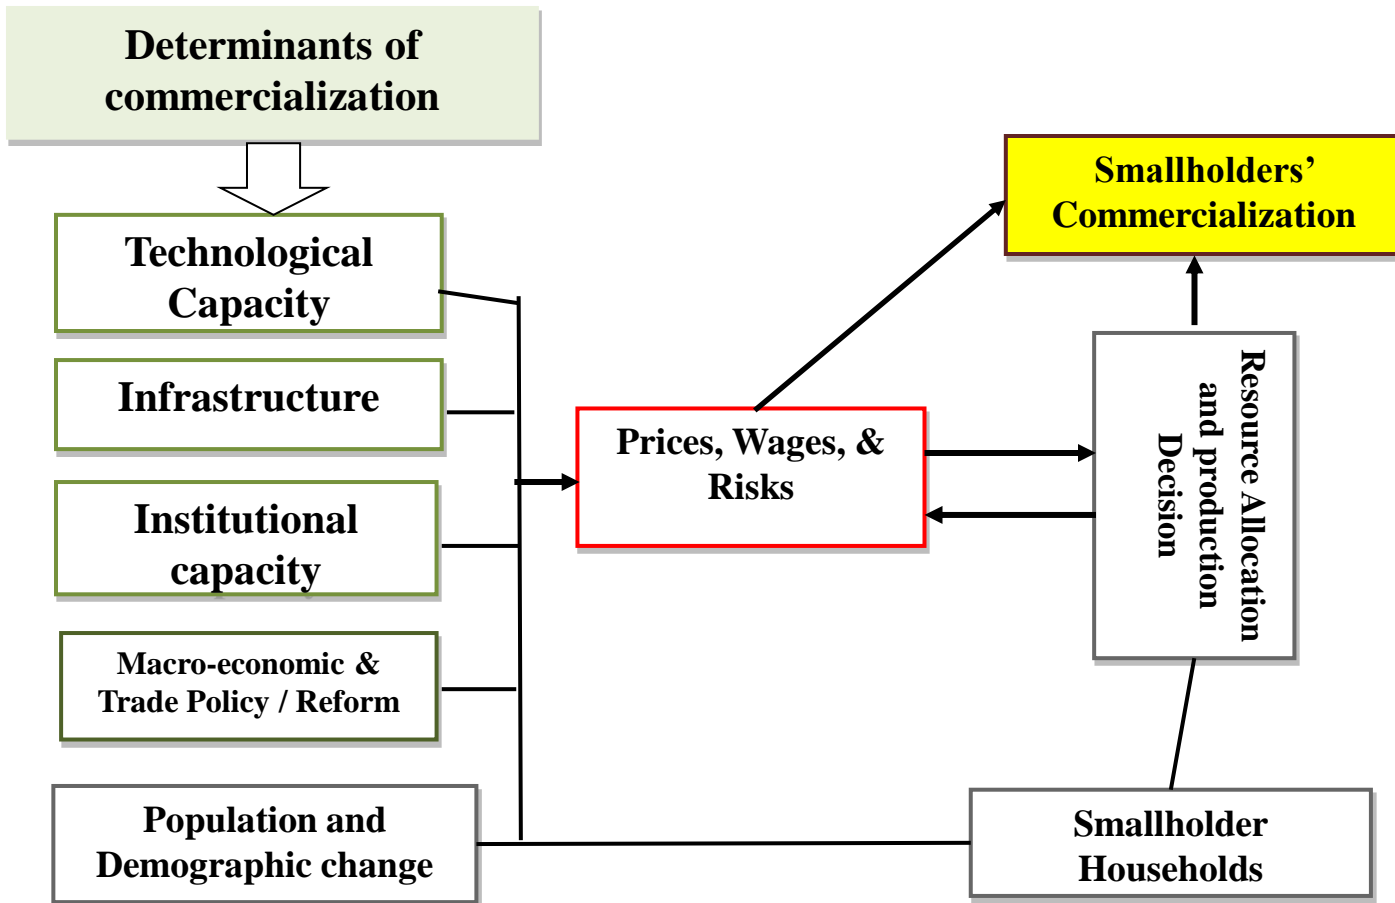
Determinants of commercialization

Technological Capacity

Infrastructure

Institutional capacity

Macro-economic & Trade Policy / Reform

Population and Demographic change

Prices, Wages, & Risks

Smallholders' Commercialization

Resource Allocation and production Decision

Smallholder Households